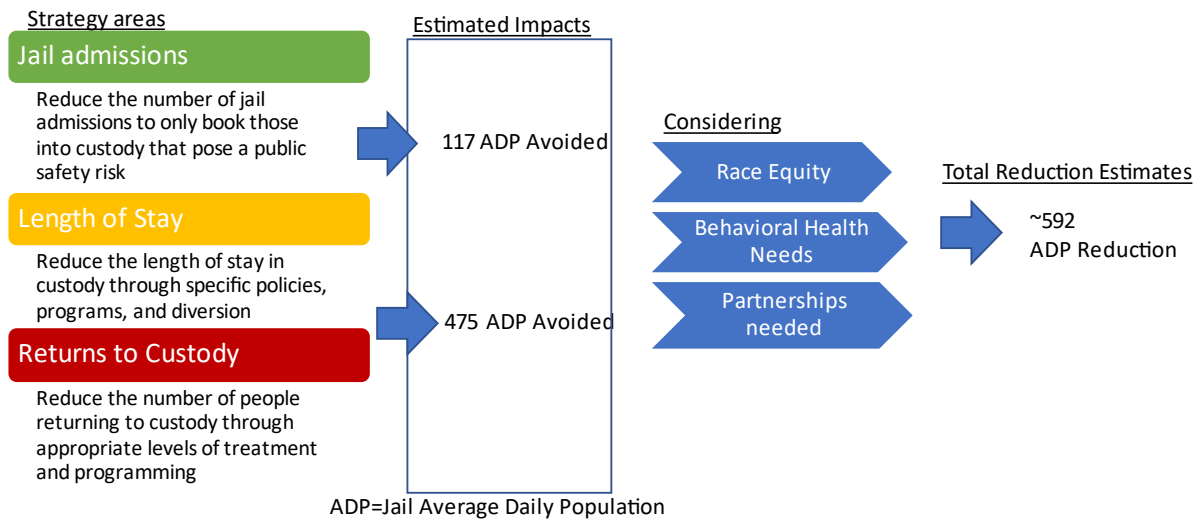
Strategy areas

Jail admissions

Reduce the number of jail admissions to only book those into custody that pose a public safety risk

Length of Stay

Reduce the length of stay in custody through specific policies, programs, and diversion

Returns to Custody

Reduce the number of people returning to custody through appropriate levels of treatment and programming

Estimated Impacts

117 ADP Avoided

475 ADP Avoided

Considering

Race Equity

Behavioral Health Needs

Partnerships needed

Total Reduction Estimates

~592 ADP Reduction

ADP=Jail Average Daily Population